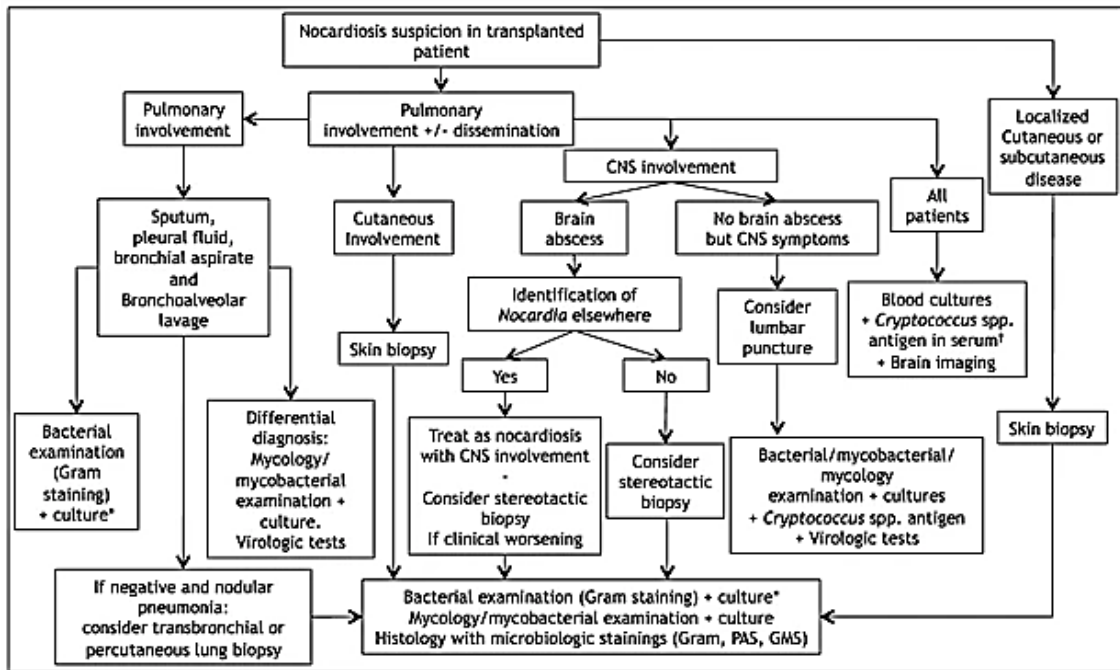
Nocardiosis suspicion in transplanted patient

Pulmonary involvement

Pulmonary involvement +/- dissemination

Localized Cutaneous or subcutaneous disease

CNS involvement

All patients

Sputum, pleural fluid, bronchial aspirate and Bronchoalveolar lavage

Cutaneous Involvement

Brain abscess

No brain abscess but CNS symptoms

Blood cultures + *Cryptococcus* spp. antigen in serum† + Brain imaging

Identification of *Nocardia* elsewhere

Consider lumbar puncture

Skin biopsy

Yes

No

Bacterial examination (Gram staining) + culture*

Differential diagnosis: Mycology/ mycobacterial examination + culture. Virologic tests

Treat as nocardiosis with CNS involvement - Consider stereotactic biopsy If clinical worsening

Consider stereotactic biopsy

Bacterial/mycobacterial/ mycology examination + cultures + *Cryptococcus* spp. antigen + Virologic tests

Skin biopsy

If negative and nodular pneumonia: consider transbronchial or percutaneous lung biopsy

Bacterial examination (Gram staining) + culture* Mycology/mycobacterial examination + culture Histology with microbiologic stainings (Gram, PAS, GMS)